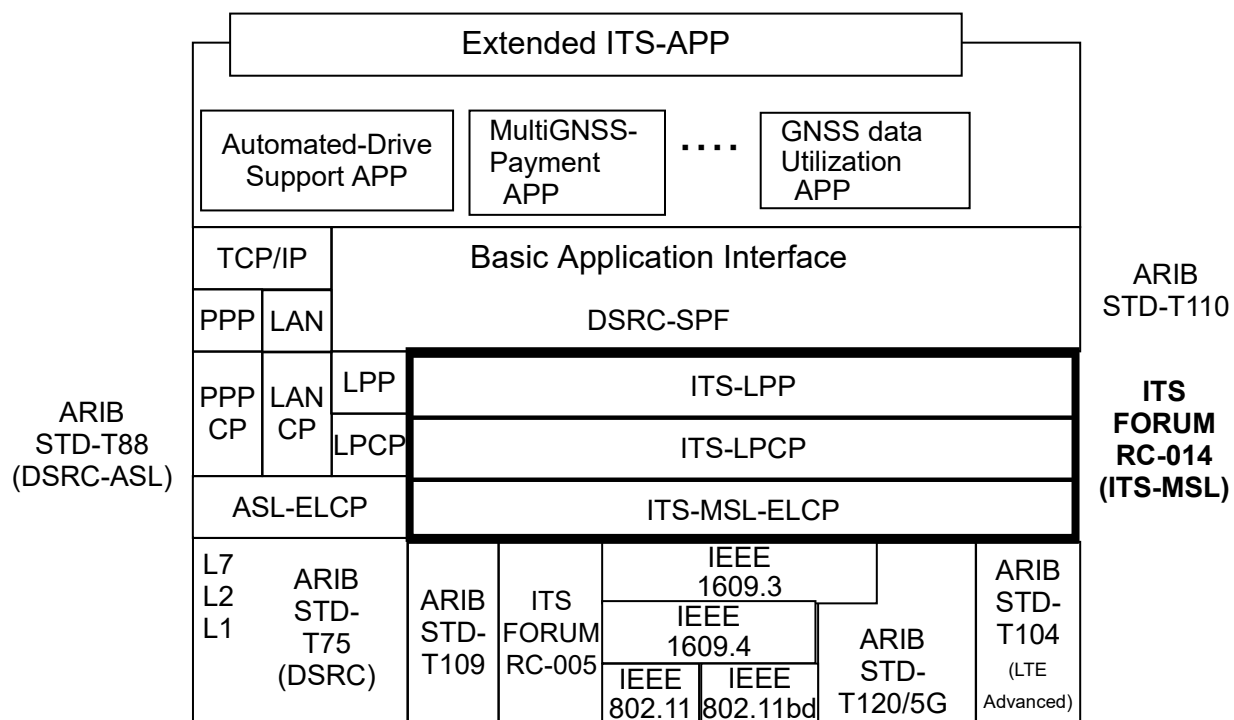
Extended ITS-APP

Automated-Drive Support APP

MultiGNSS-Payment APP

....

GNSS data Utilization APP

TCP/IP

Basic Application Interface

ARIB STD-T110

PPP

LAN

DSRC-SPF

ARIB STD-T88 (DSRC-ASL)

PPP CP

LAN CP

LPP

ITS-LPP

LPCP

ITS-LPCP

ITS FORUM RC-014 (ITS-MSL)

ASL-ELCP

ITS-MSL-ELCP

L7
L2
L1

ARIB STD-T75 (DSRC)

ARIB STD-T109

ITS FORUM RC-005

IEEE 1609.3

IEEE 1609.4

IEEE 802.11

IEEE 802.11bd

ARIB STD-T120/5G

ARIB STD-T104 (LTE Advanced)